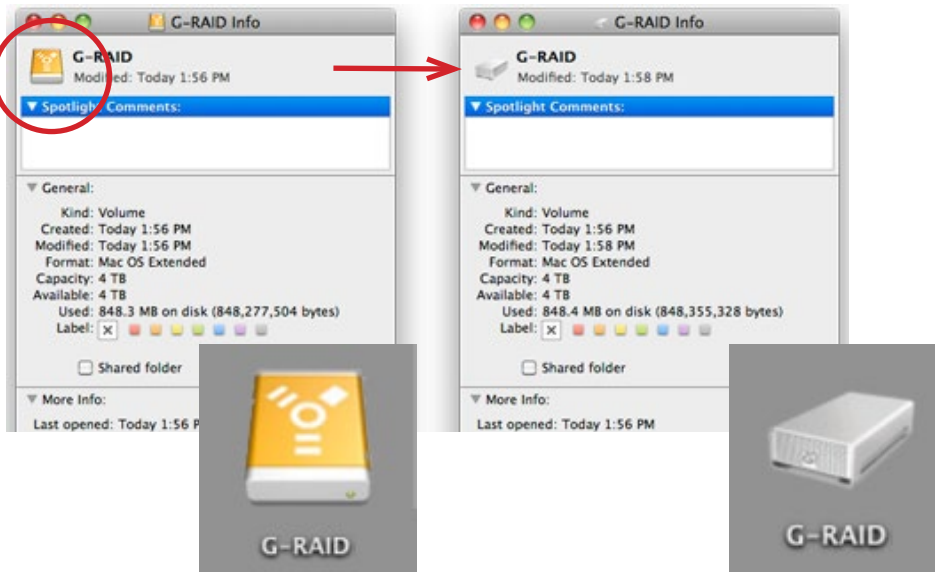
G-RAID Info

G-RAID
Modified: Today 1:56 PM

▼ Spotlight Comments:

▼ General:

Kind: Volume
Created: Today 1:56 PM
Modified: Today 1:56 PM
Format: Mac OS Extended
Capacity: 4 TB
Available: 4 TB
Used: 848.3 MB on disk (848,277,504 bytes)
Label: ×

Shared folder

▼ More Info:

Last opened: Today 1:56 P

G-RAID

G-RAID Info

G-RAID
Modified: Today 1:58 PM

▼ Spotlight Comments:

▼ General:

Kind: Volume
Created: Today 1:56 PM
Modified: Today 1:58 PM
Format: Mac OS Extended
Capacity: 4 TB
Available: 4 TB
Used: 848.4 MB on disk (848,355,328 bytes)
Label: ×

Shared folder

▼ More Info:

Last opened: Today 1:56 PM

G-RAID